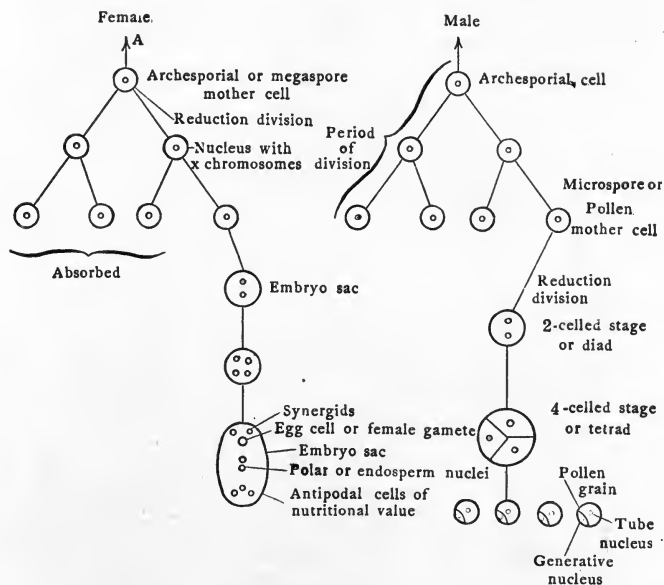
Female

A

Archesporial or megaspore mother cell

Reduction division

Nucleus with x chromosomes

Absorbed

Embryo sac

Synergids

Egg cell or female gamete

Embryo sac

Polar or endosperm nuclei

Antipodal cells of nutritional value

Male

Archesporial cell

Period of division

Microspore or Pollen mother cell

Reduction division

2-celled stage or diad

4-celled stage or tetrad

Pollen grain

Tube nucleus

Generative nucleus